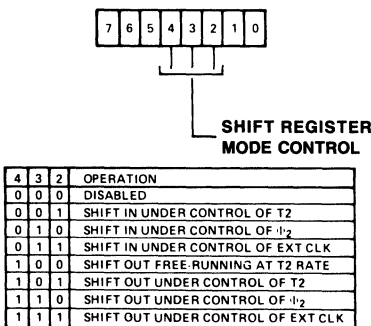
7 6 5 4 3 2 1 0

SHIFT REGISTER MODE CONTROL

| 4 | 3 | 2 | OPERATION |
|---|---|---|---|
| 0 | 0 | 0 | DISABLED |
| 0 | 0 | 1 | SHIFT IN UNDER CONTROL OF T2 |
| 0 | 1 | 0 | SHIFT IN UNDER CONTROL OF $\phi_2$ |
| 0 | 1 | 1 | SHIFT IN UNDER CONTROL OF EXT CLK |
| 1 | 0 | 0 | SHIFT OUT FREE-RUNNING AT T2 RATE |
| 1 | 0 | 1 | SHIFT OUT UNDER CONTROL OF T2 |
| 1 | 1 | 0 | SHIFT OUT UNDER CONTROL OF $\phi_2$ |
| 1 | 1 | 1 | SHIFT OUT UNDER CONTROL OF EXT CLK |